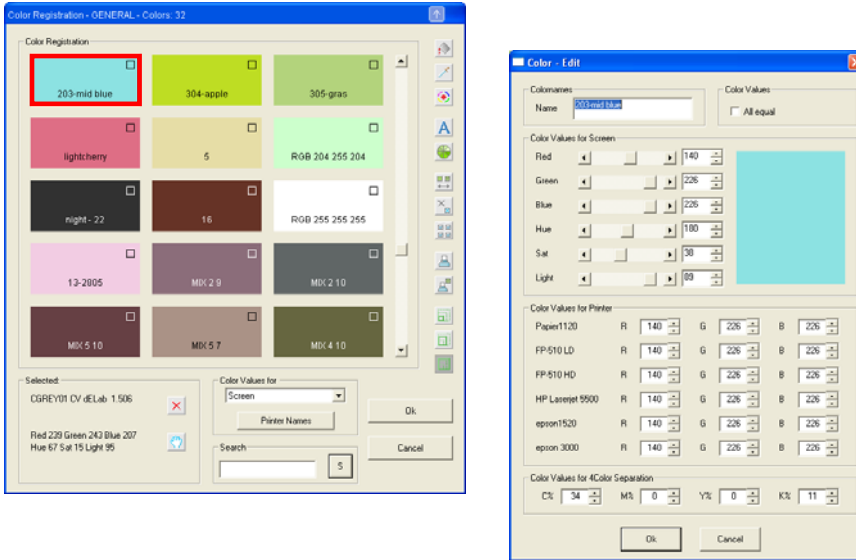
Color Registration - GENERAL - Colors: 32

Color Registration

203-mid blue
304-apple
305-gras
lightcherry
5
RGB 204 255 204
night - 22
16
RGB 255 255 255
13-2805
MIX 2 9
MIX 2 10
MIX 5 10
MIX 5 7
MIX 4 10

Selected:
CGREY01 CV dELab 1.506
Red 239 Green 243 Blue 207
Hue 67 Sat 15 Light 95

Color Values for
Screen
Printer Names

Search
S

Ok
Cancel

Color - Edit

Colornames
Name 203-mid blue

Color Values
All equal

Color Values for Screen
Red 140
Green 226
Blue 226
Hue 180
Sat 38
Light 89

Color Values for Printer
| | | | | | | |
|---|---|---|---|---|---|---|
| Papier1120 | R | 140 | G | 226 | B | 226 |
| FP-510 LD | R | 140 | G | 226 | B | 226 |
| FP-510 HD | R | 140 | G | 226 | B | 226 |
| HP Laserjet 5500 | R | 140 | G | 226 | B | 226 |
| epson1520 | R | 140 | G | 226 | B | 226 |
| epson 3000 | R | 140 | G | 226 | B | 226 |

Color Values for 4Color Separation
C% 34 M% 0 Y% 0 K% 11

Ok
Cancel